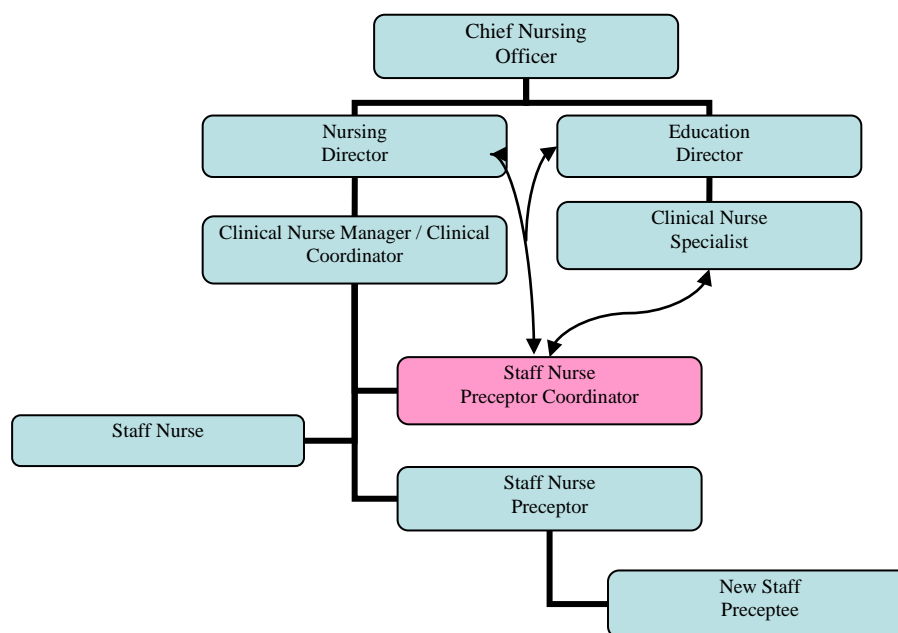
Chief Nursing Officer

Nursing Director

Education Director

Clinical Nurse Manager / Clinical Coordinator

Clinical Nurse Specialist

Staff Nurse Preceptor Coordinator

Staff Nurse

Staff Nurse Preceptor

New Staff Preceptee